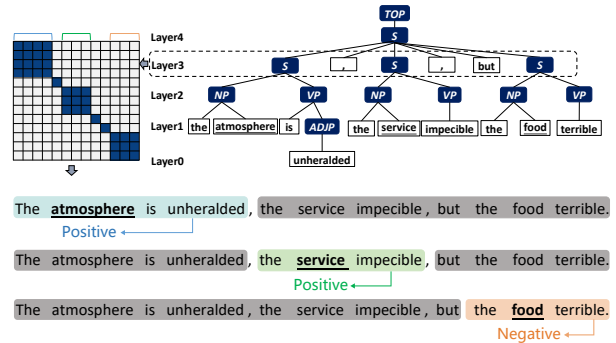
TOP
Layer4
S
Layer3
S
,
S
,
but
S
Layer2
NP
VP
NP
VP
NP
VP
Layer1
the
atmosphere
is
ADJP
the
service
impecible
the
food
terrible
Layer0
unheralded

The atmosphere is unheralded, the service impecible, but the food terrible.
Positive

The atmosphere is unheralded, the service impecible, but the food terrible.
Positive

The atmosphere is unheralded, the service impecible, but the food terrible.
Negative